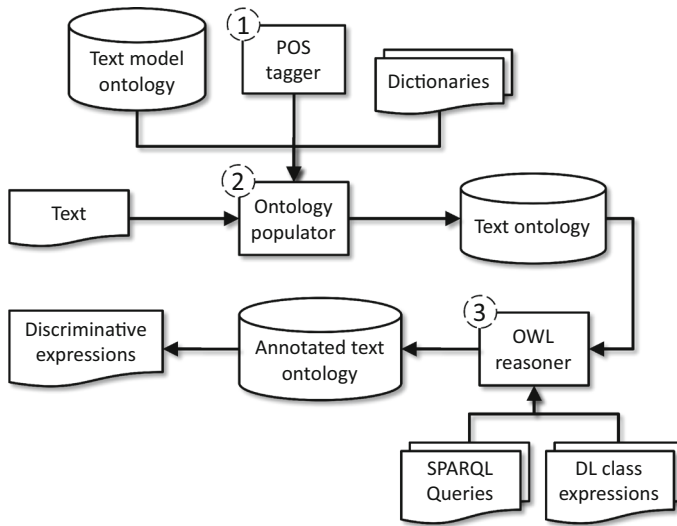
Text model ontology

1

POS tagger

Dictionaries

2

Text

Ontology populator

Text ontology

3

Discriminative expressions

Annotated text ontology

OWL reasoner

SPARQL Queries

DL class expressions